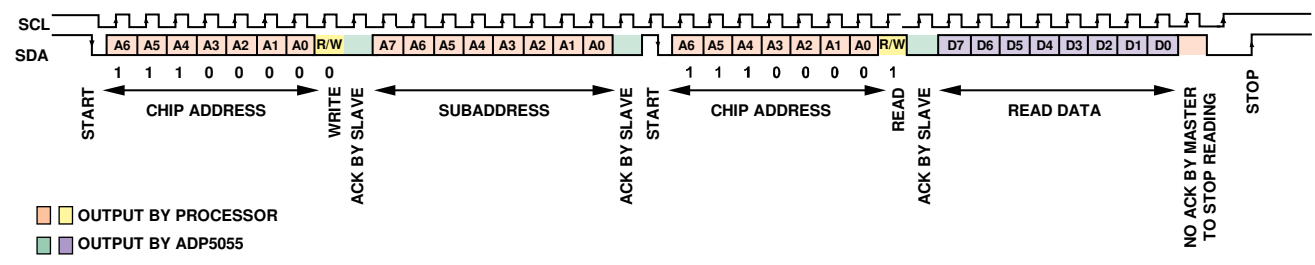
SCL
SDA
A6 A5 A4 A3 A2 A1 A0 R/W A7 A6 A5 A4 A3 A2 A1 A0 A6 A5 A4 A3 A2 A1 A0 R/W D7 D6 D5 D4 D3 D2 D1 D0
1 1 1 0 0 0 0 0 1 1 1 0 0 0 0 1
START
CHIP ADDRESS
WRITE
ACK BY SLAVE
SUBADDRESS
ACK BY SLAVE
START
CHIP ADDRESS
READ
ACK BY SLAVE
READ DATA
NO ACK BY MASTER TO STOP READING
STOP
OUTPUT BY PROCESSOR
OUTPUT BY ADP5055